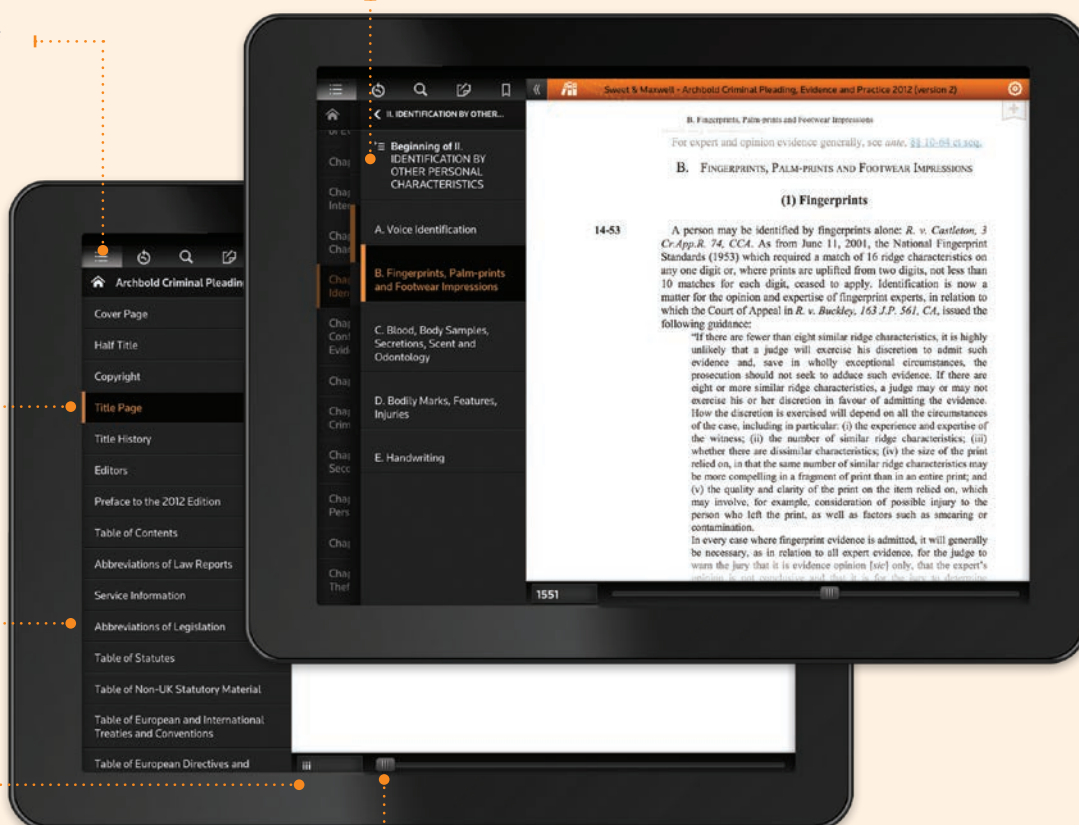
II. IDENTIFICATION BY OTHER...

Beginning of II. IDENTIFICATION BY OTHER PERSONAL CHARACTERISTICS

A. Voice Identification

B. Fingerprints, Palm-prints and Footwear Impressions

C. Blood, Body Samples, Secretions, Scent and Odontology

D. Bodily Marks, Features, Injuries

E. Handwriting

Sweet & Maxwell - Archbold Criminal Pleading, Evidence and Practice 2012 (version 2)

B. Fingerprints, Palm-prints and Footwear Impressions

For expert and opinion evidence generally, see ante, §§ 10-64 et seq.

B. Fingerprints, Palm-prints and Footwear Impressions

(1) Fingerprints

14-53 A person may be identified by fingerprints alone: R. v. Castleton, 3 Cr.App.R. 74, CCA. As from June 11, 2001, the National Fingerprint Standards (1953) which required a match of 16 ridge characteristics on any one digit or, where prints are uplifted from two digits, not less than 10 matches for each digit, ceased to apply. Identification is now a matter for the opinion and expertise of fingerprint experts, in relation to which the Court of Appeal in R. v. Buckley, 163 J.P. 561, CA, issued the following guidance:

"If there are fewer than eight similar ridge characteristics, it is highly unlikely that a judge will exercise his discretion to admit such evidence and, save in wholly exceptional circumstances, the prosecution should not seek to adduce such evidence. If there are eight or more similar ridge characteristics, a judge may or may not exercise his or her discretion in favour of admitting the evidence. How the discretion is exercised will depend on all the circumstances of the case, including in particular: (i) the experience and expertise of the witness; (ii) the number of similar ridge characteristics; (iii) whether there are dissimilar characteristics; (iv) the size of the print relied on, in that the same number of similar ridge characteristics may be more compelling in a fragment of print than in an entire print; and (v) the quality and clarity of the print on the item relied on, which may involve, for example, consideration of possible injury to the person who left the print, as well as factors such as smearing or contamination.

In every case where fingerprint evidence is admitted, it will generally be necessary, as in relation to all expert evidence, for the judge to warn the jury that it is evidence opinion [sic] only, that the expert's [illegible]

1551

Archbold Criminal Pleadin

Cover Page
Half Title
Copyright
Title Page
Title History
Editors
Preface to the 2012 Edition
Table of Contents
Abbreviations of Law Reports
Service Information
Abbreviations of Legislation
Table of Statutes
Table of Non-UK Statutory Material
Table of European and International Treaties and Conventions
Table of European Directives and

iii